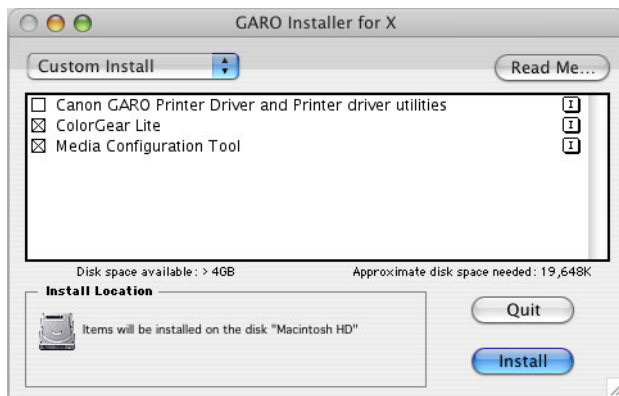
GARO Installer for X

Custom Install

Read Me...

☐ Canon GARO Printer Driver and Printer driver utilities
☒ ColorGear Lite
☒ Media Configuration Tool

Disk space available : > 4GB

Approximate disk space needed : 19,648K

Install Location

Items will be installed on the disk "Macintosh HD"

Quit

Install